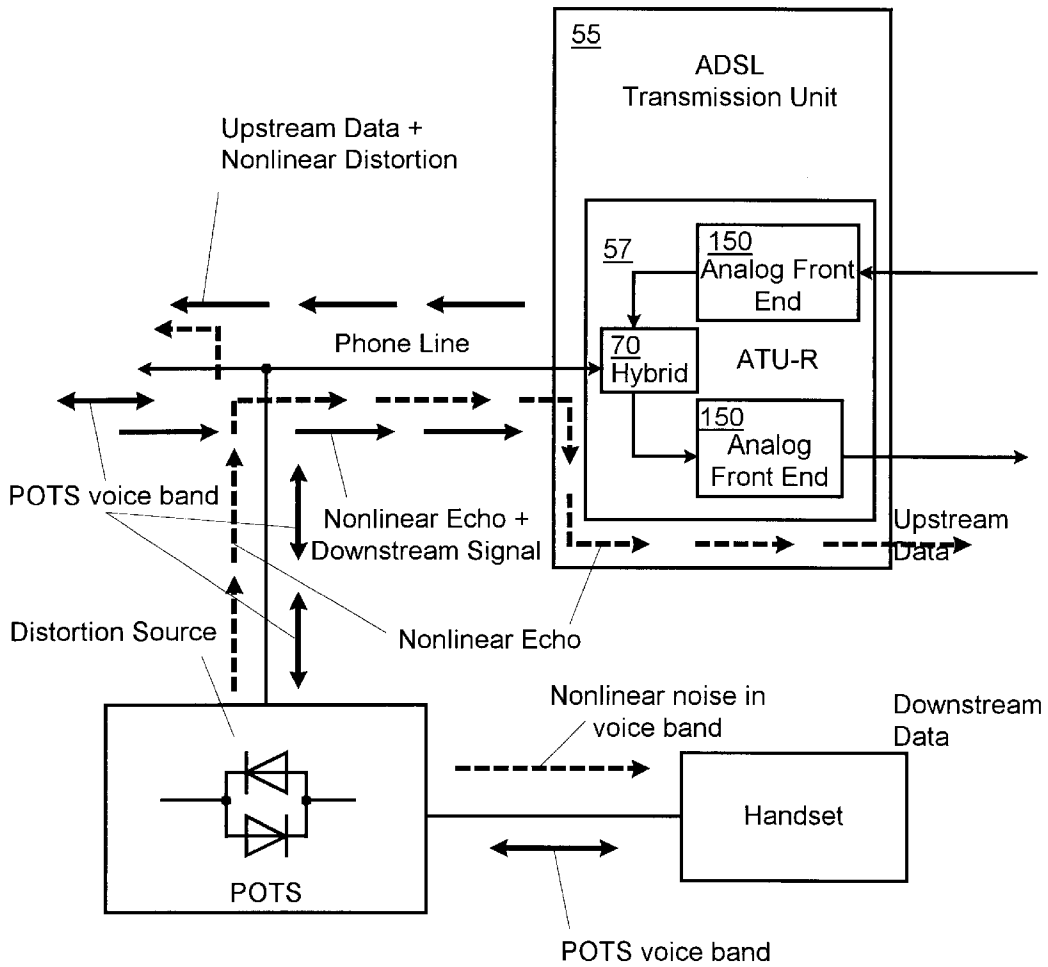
55
ADSL
Transmission Unit

Upstream Data +
Nonlinear Distortion

57

150
Analog Front
End

Phone Line

70
Hybrid

ATU-R

150
Analog
Front End

POTS voice band

Nonlinear Echo +
Downstream Signal

Upstream
Data

Distortion Source

Nonlinear Echo

Nonlinear noise in
voice band

Downstream
Data

Handset

POTS

POTS voice band